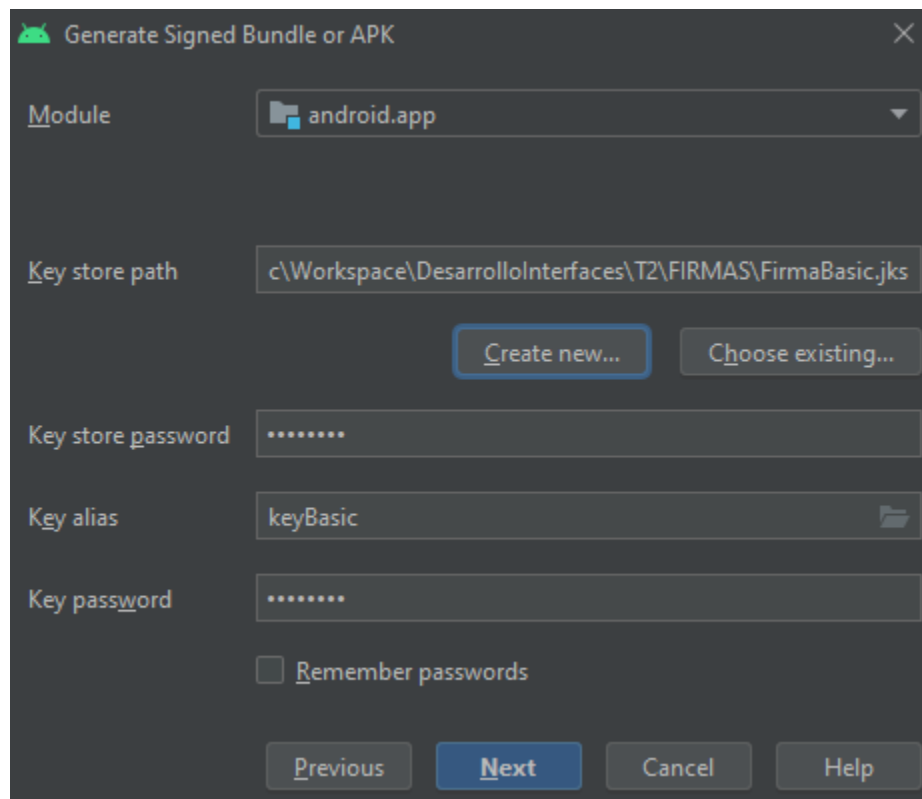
Generate Signed Bundle or APK

Module
android.app

Key store path
c\Workspace\DesarrolloInterfaces\T2\FIRMAS\FirmaBasic.jks

Create new...
Choose existing...

Key store password
•••••••••

Key alias
keyBasic

Key password
•••••••••

Remember passwords

Previous
Next
Cancel
Help